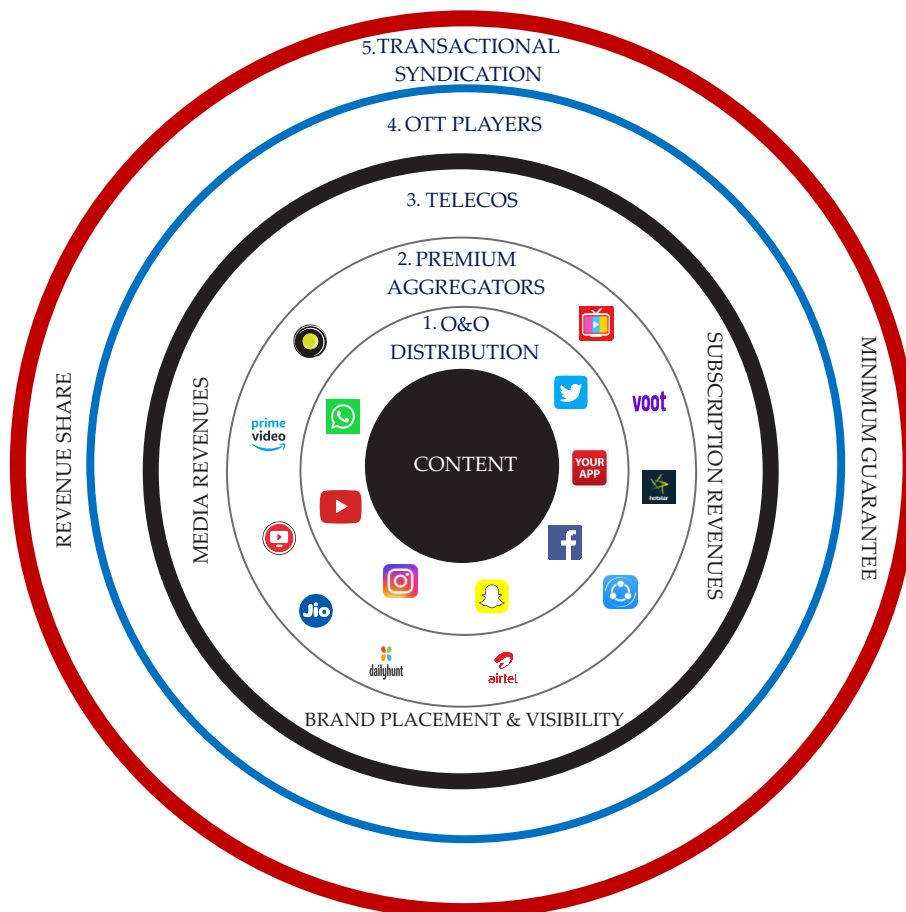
5.TRANSACTIONAL SYNDICATION

4. OTT PLAYERS

3. TELECOS

2. PREMIUM AGGREGATORS

1. O&O DISTRIBUTION

CONTENT

YOUR APP

voot

hotstar

prime video

Jio

dailyhunt

airtel

REVENUE SHARE

MEDIA REVENUES

SUBSCRIPTION REVENUES

MINIMUM GUARANTEE

BRAND PLACEMENT & VISIBILITY